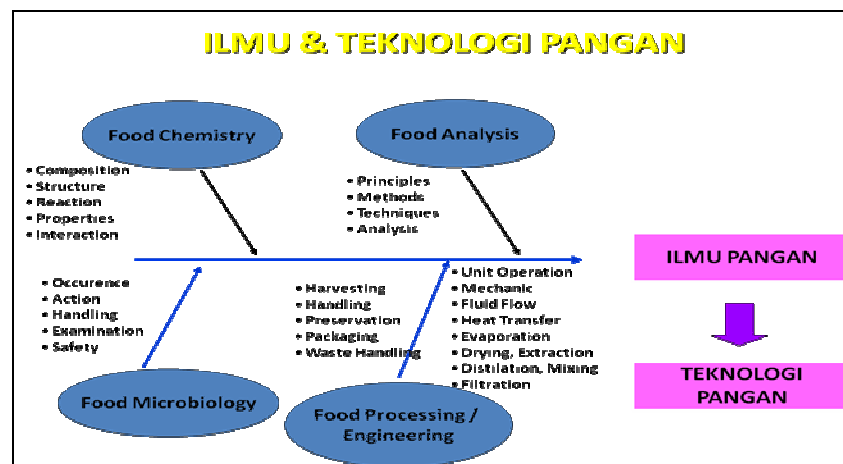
ILMU & TEKNOLOGI PANGAN

Food Chemistry

• Composition
• Structure
• Reaction
• Properties
• Interaction

Food Analysis

• Principles
• Methods
• Techniques
• Analysis

ILMU PANGAN

TEKNOLOGI PANGAN

• Occurence
• Action
• Handling
• Examination
• Safety

Food Microbiology

• Harvesting
• Handling
• Preservation
• Packaging
• Waste Handling

Food Processing / Engineering

• Unit Operation
• Mechanic
• Fluid Flow
• Heat Transfer
• Evaporation
• Drying, Extraction
• Distilation, Mixing
• Filtration